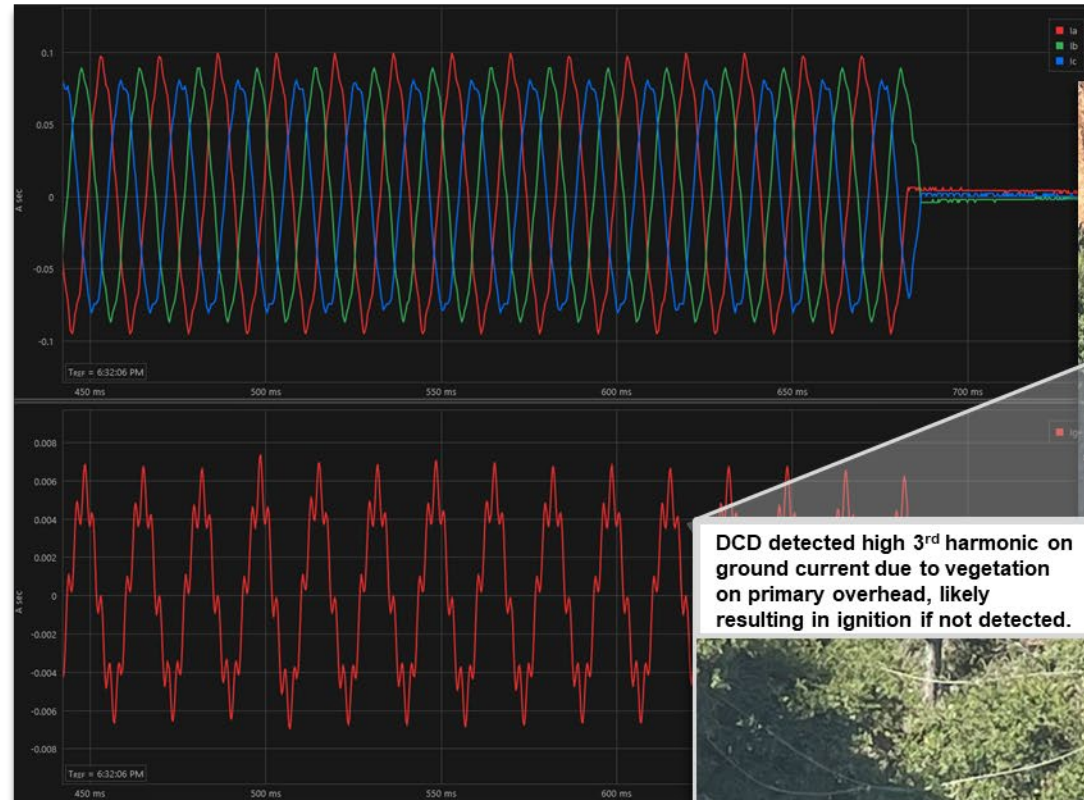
Ia
Ib
Ic

0.1
0.05
0
-0.05
-0.1
A sec

$T_{REF}$ = 6:32:06 PM
450 ms
500 ms
550 ms
600 ms
650 ms
700 ms

Ig

0.008
0.006
0.004
0.002
0
-0.002
-0.004
-0.006
-0.008
A sec

$T_{REF}$ = 6:32:06 PM
450 ms
500 ms
550 ms
600 ms

DCD detected high 3$^{rd}$ harmonic on ground current due to vegetation on primary overhead, likely resulting in ignition if not detected.